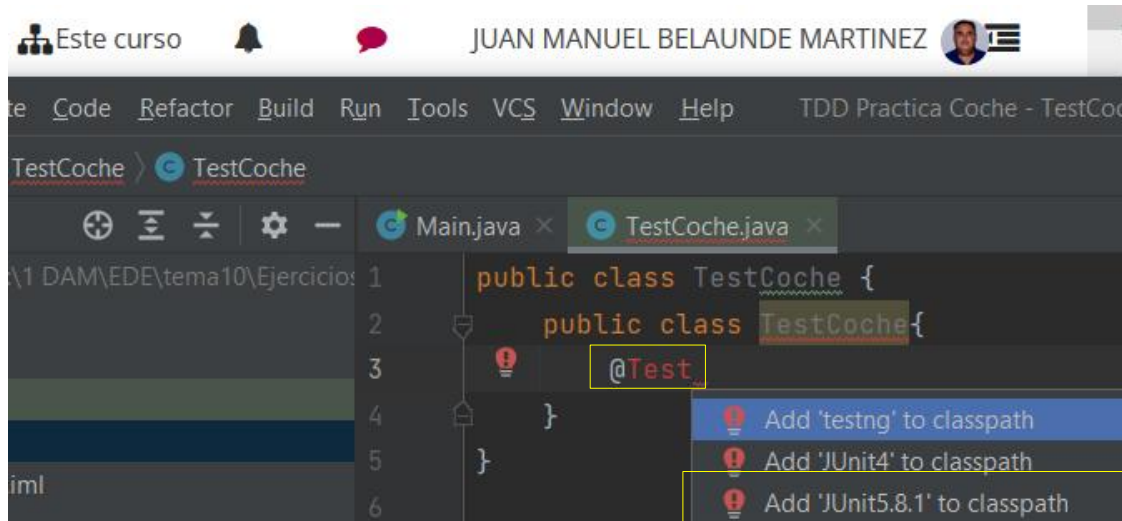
Este curso JUAN MANUEL BELAUNDE MARTINEZ

te Code Refactor Build Run Tools VCS Window Help TDD Practica Coche - TestCoc

TestCoche 〉 TestCoche

Main.java × TestCoche.java ×

:\1 DAM\EDE\tema10\Ejercicios

iml

1 public class TestCoche {
2 public class TestCoche{
3 @Test
4 }
5 }
6

Add 'testng' to classpath
Add 'JUnit4' to classpath
Add 'JUnit5.8.1' to classpath